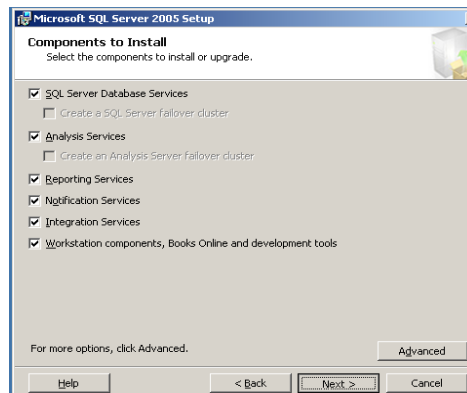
Microsoft SQL Server 2005 Setup

Components to Install
Select the components to install or upgrade.

SQL Server Database Services
Create a SQL Server failover cluster
Analysis Services
Create an Analysis Server failover cluster
Reporting Services
Notification Services
Integration Services
Workstation components, Books Online and development tools

For more options, click Advanced.
Advanced

Help
< Back
Next >
Cancel